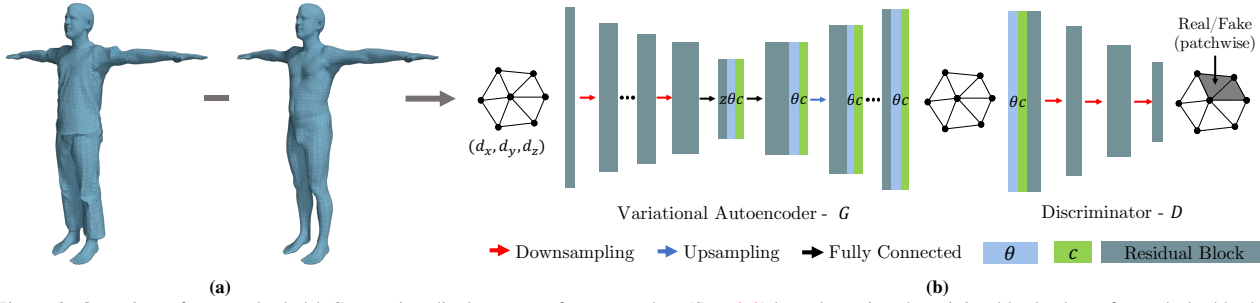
$(d_x, d_y, d_z)$

$z\theta c$

$\theta c$

$\theta c$

$\theta c$

$\theta c$

Real/Fake (patchwise)

Variational Autoencoder - $G$

Discriminator - $D$

Downsampling   Upsampling   Fully Connected   $\theta$   $c$   Residual Block

(a)

(b)